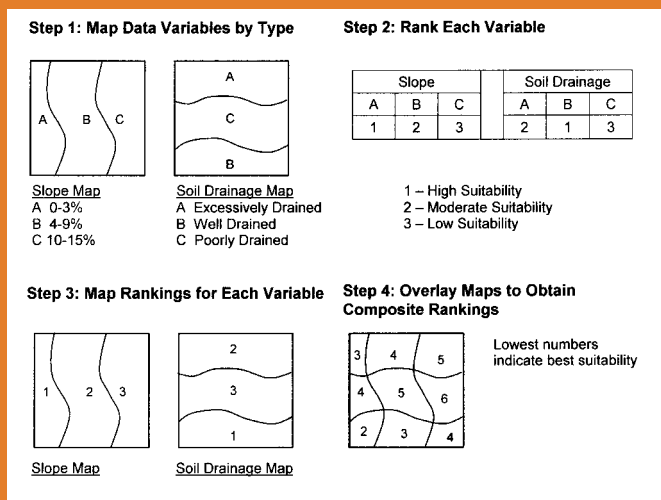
Step 1: Map Data Variables by Type

A B C

A
C
B

Slope Map
A 0-3%
B 4-9%
C 10-15%

Soil Drainage Map
A Excessively Drained
B Well Drained
C Poorly Drained

Step 2: Rank Each Variable

| Slope | | | Soil Drainage | | |
|---|---|---|---|---|---|
| A | B | C | A | B | C |
| 1 | 2 | 3 | 2 | 1 | 3 |

1 – High Suitability
2 – Moderate Suitability
3 – Low Suitability

Step 3: Map Rankings for Each Variable

1 2 3

2
3
1

Slope Map

Soil Drainage Map

Step 4: Overlay Maps to Obtain Composite Rankings

3 4 5
4 5 6
2 3 4

Lowest numbers indicate best suitability